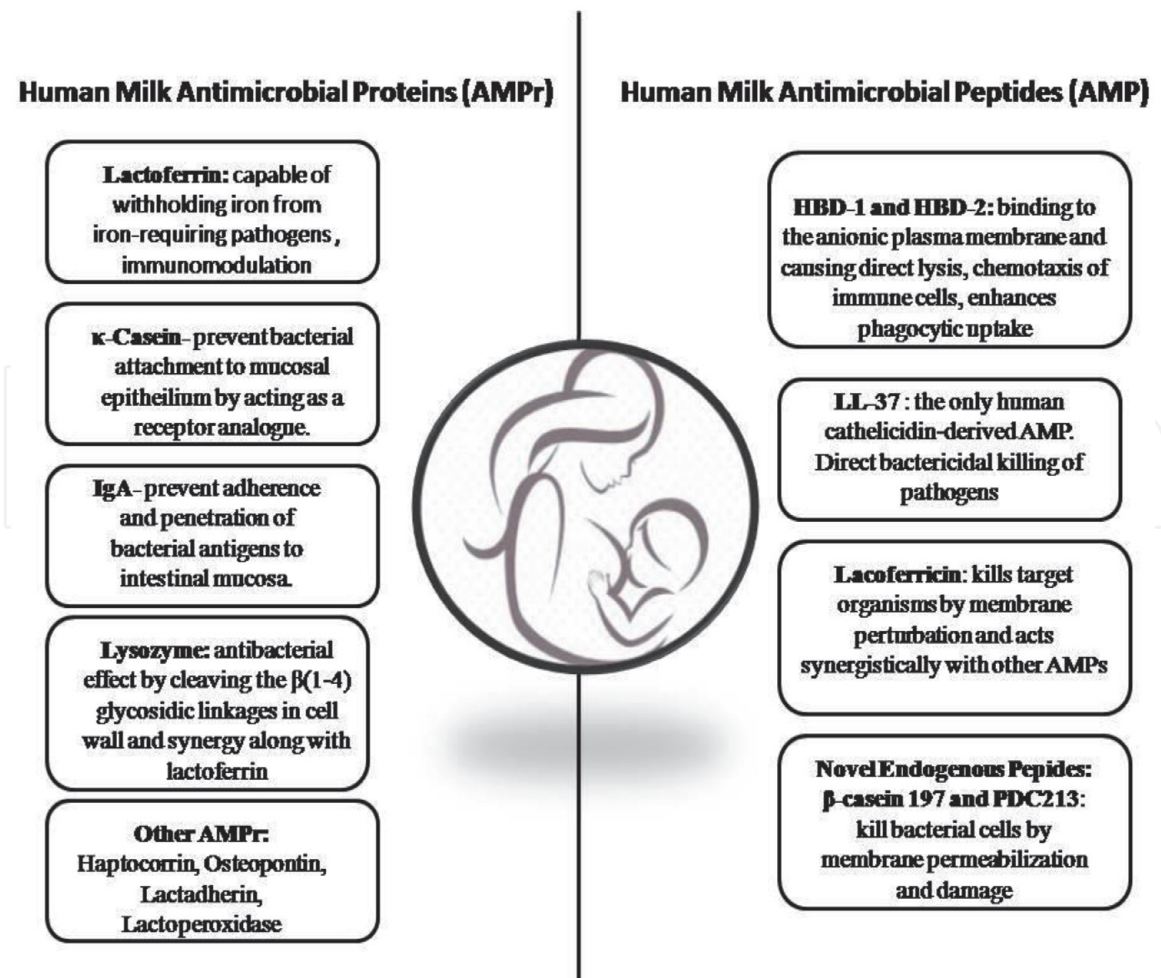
Human Milk Antimicrobial Proteins (AMPr)

Lactoferrin: capable of withholding iron from iron-requiring pathogens , immunomodulation

κ-Casein- prevent bacterial attachment to mucosal epitheilium by acting as a receptor analogue.

IgA- prevent adherence and penetration of bacterial antigens to intestinal mucosa.

Lysozyme: antibacterial effect by cleaving the β(1-4) glycosidic linkages in cell wall and synergy along with lactoferrin

Other AMPr: Haptocorrin, Osteopontin, Lactadherin, Lactoperoxidase

Human Milk Antimicrobial Peptides (AMP)

HBD-1 and HBD-2: binding to the anionic plasma membrane and causing direct lysis, chemotaxis of immune cells, enhances phagocytic uptake

LL-37 : the only human cathelicidin-derived AMP. Direct bactericidal killing of pathogens

Lacoferricin: kills target organisms by membrane perturbation and acts synergistically with other AMPs

Novel Endogenous Pepides: β-casein 197 and PDC213: kill bacterial cells by membrane permeabilization and damage